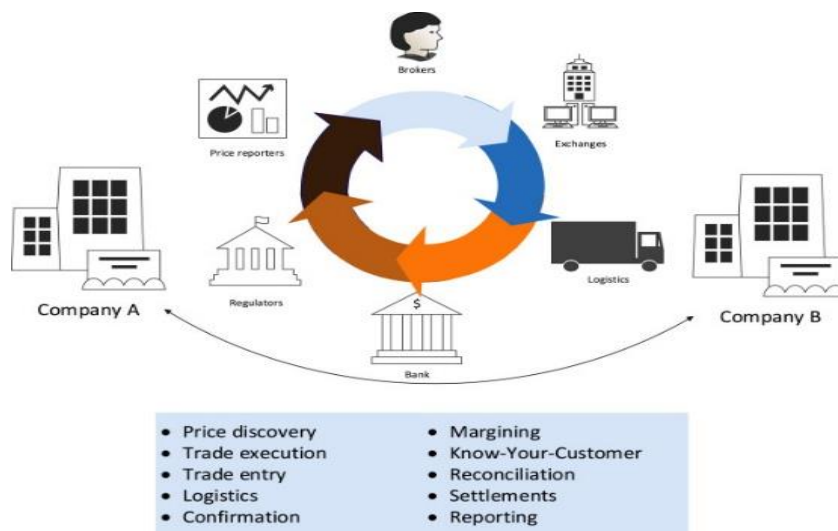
Brokers

Price reporters

Exchanges

Company A

Company B

Regulators

Logistics

$

Bank

- Price discovery
- Trade execution
- Trade entry
- Logistics
- Confirmation

- Margining
- Know-Your-Customer
- Reconciliation
- Settlements
- Reporting